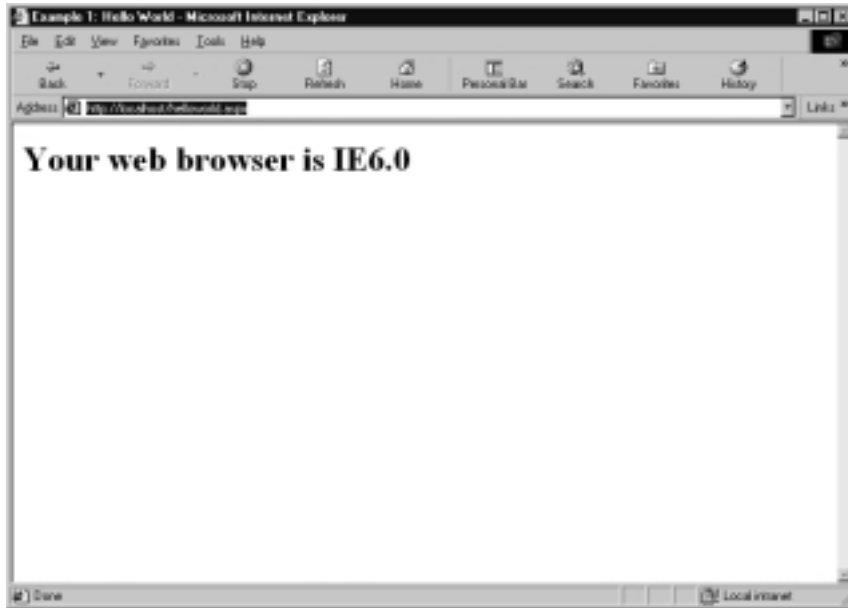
Example 1: Hello World - Microsoft Internet Explorer

File Edit View Favorites Tools Help

Back Forward Stop Refresh Home Personal Bar Search Favorites History

Address http://localhost/helloworld.wsp Links

# Your web browser is IE6.0

Done Local intranet